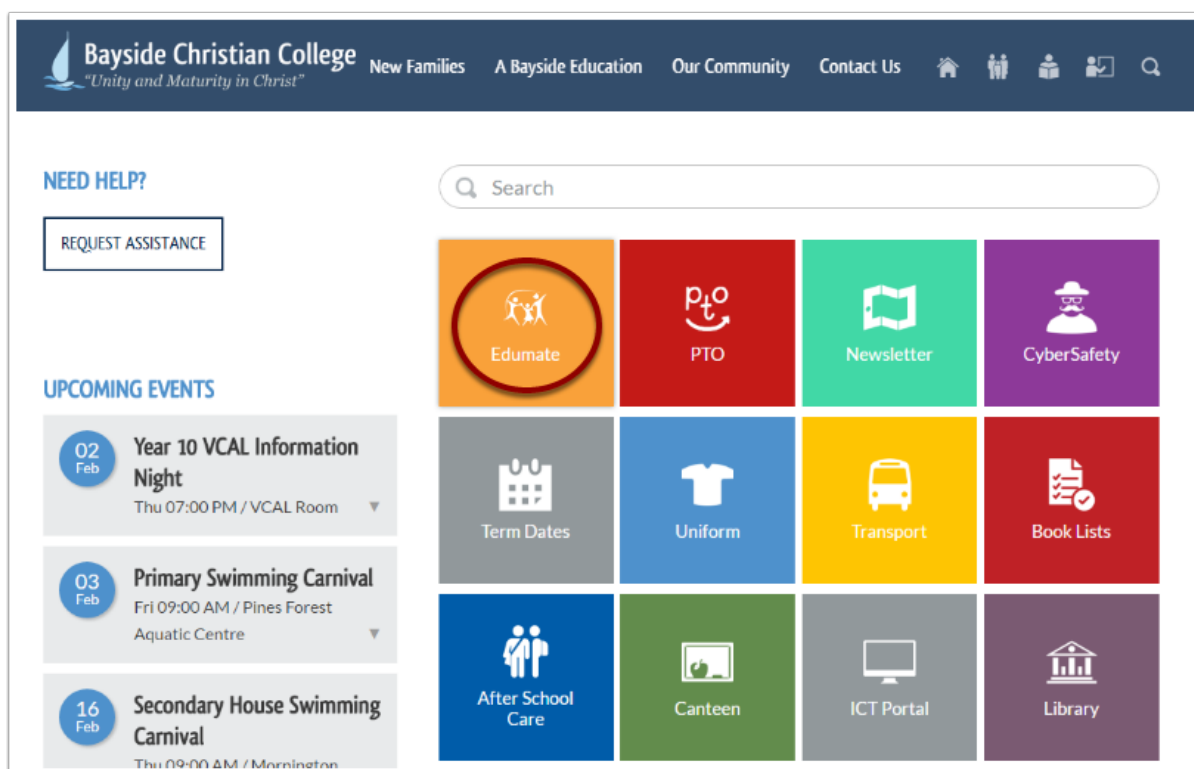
Bayside Christian College
"Unity and Maturity in Christ"

New Families A Bayside Education Our Community Contact Us

NEED HELP?

REQUEST ASSISTANCE

Search

Edumate

PTO

Newsletter

CyberSafety

UPCOMING EVENTS

02 Feb
Year 10 VCAL Information Night
Thu 07:00 PM / VCAL Room

03 Feb
Primary Swimming Carnival
Fri 09:00 AM / Pines Forest Aquatic Centre

16 Feb
Secondary House Swimming Carnival
Thu 09:00 AM / Mornington

Term Dates

Uniform

Transport

Book Lists

After School Care

Canteen

ICT Portal

Library